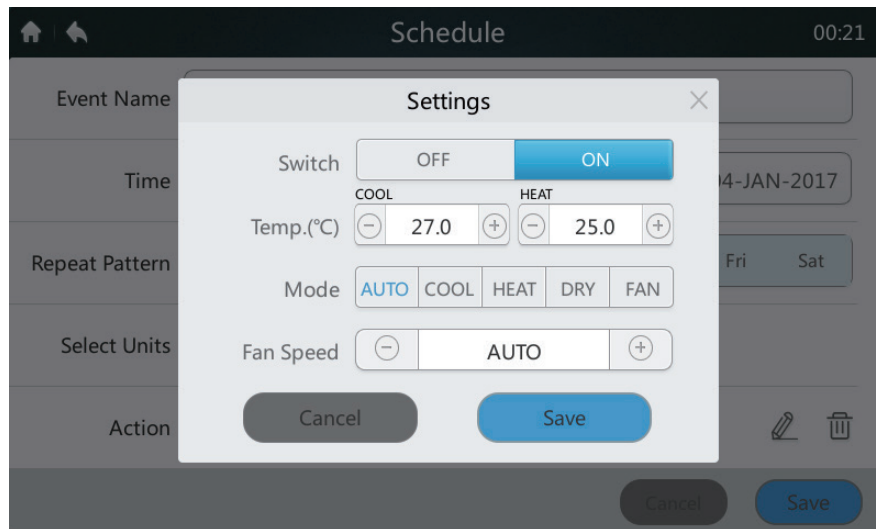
Schedule

00:21

Event Name

Time

04-JAN-2017

Repeat Pattern

Fri

Sat

Select Units

Action

Settings

Switch

OFF

ON

COOL

HEAT

Temp.(℃)

27.0

25.0

Mode

AUTO

COOL

HEAT

DRY

FAN

Fan Speed

AUTO

Cancel

Save

Cancel

Save